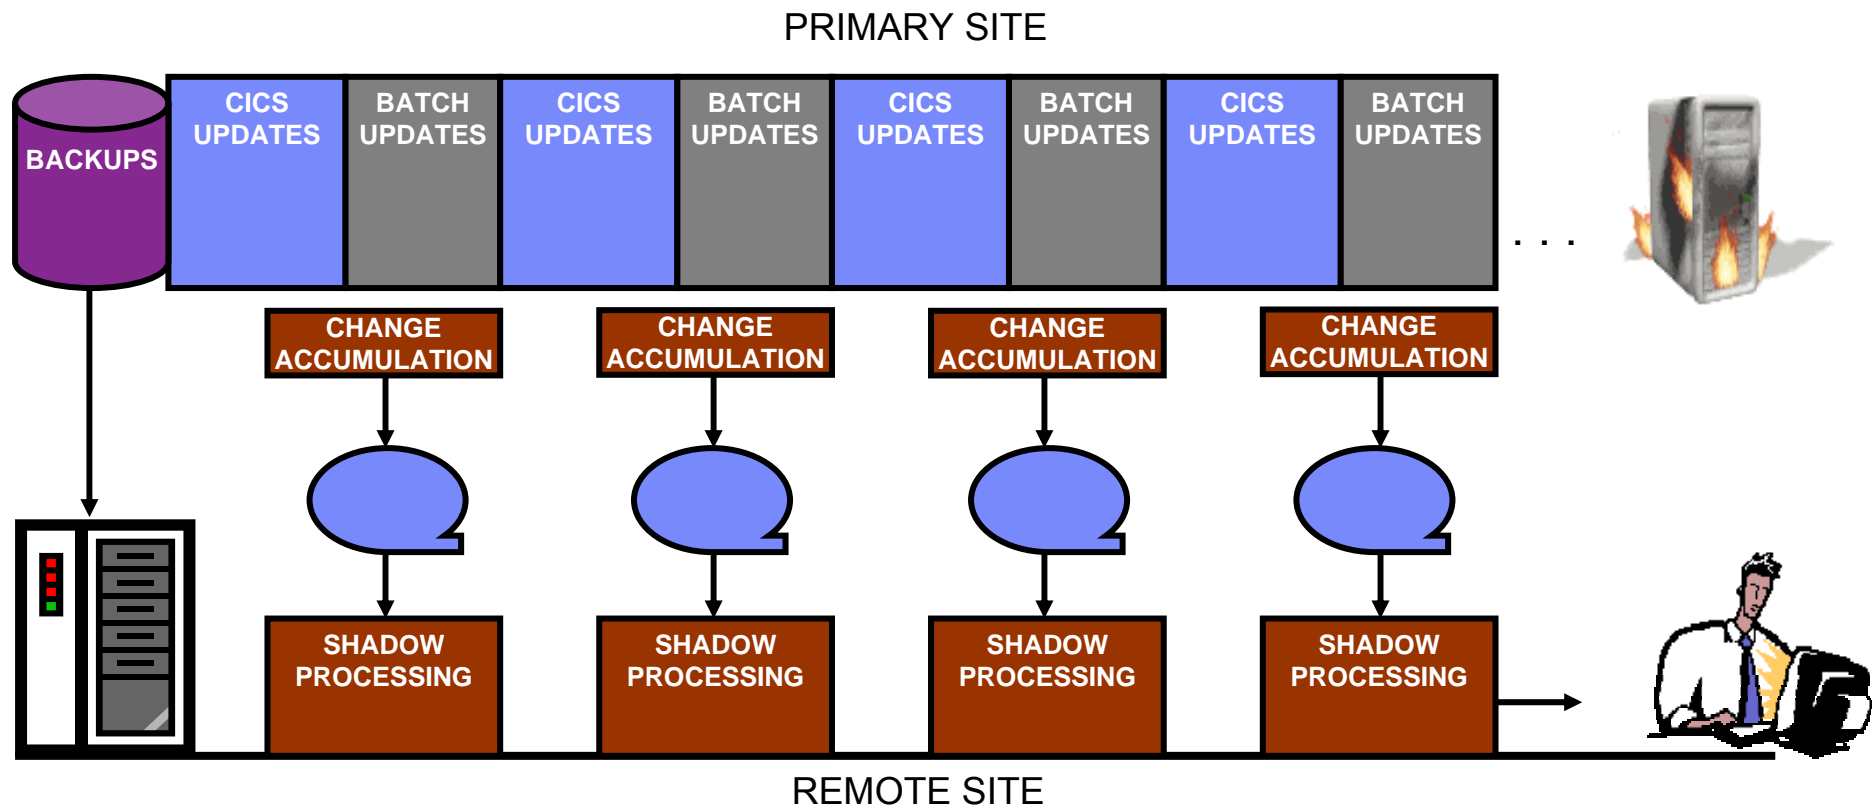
PRIMARY SITE

BACKUPS

CICS UPDATES

BATCH UPDATES

CICS UPDATES

BATCH UPDATES

CICS UPDATES

BATCH UPDATES

CICS UPDATES

BATCH UPDATES

. . .

CHANGE ACCUMULATION

CHANGE ACCUMULATION

CHANGE ACCUMULATION

CHANGE ACCUMULATION

SHADOW PROCESSING

SHADOW PROCESSING

SHADOW PROCESSING

SHADOW PROCESSING

REMOTE SITE